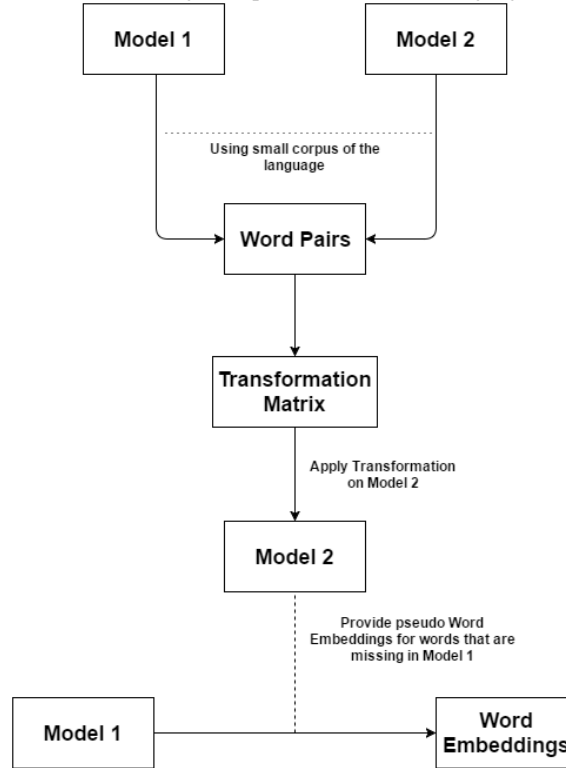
Model 1

Model 2

Using small corpus of the language

Word Pairs

Transformation Matrix

Apply Transformation on Model 2

Model 2

Provide pseudo Word Embeddings for words that are missing in Model 1

Model 1

Word Embeddings